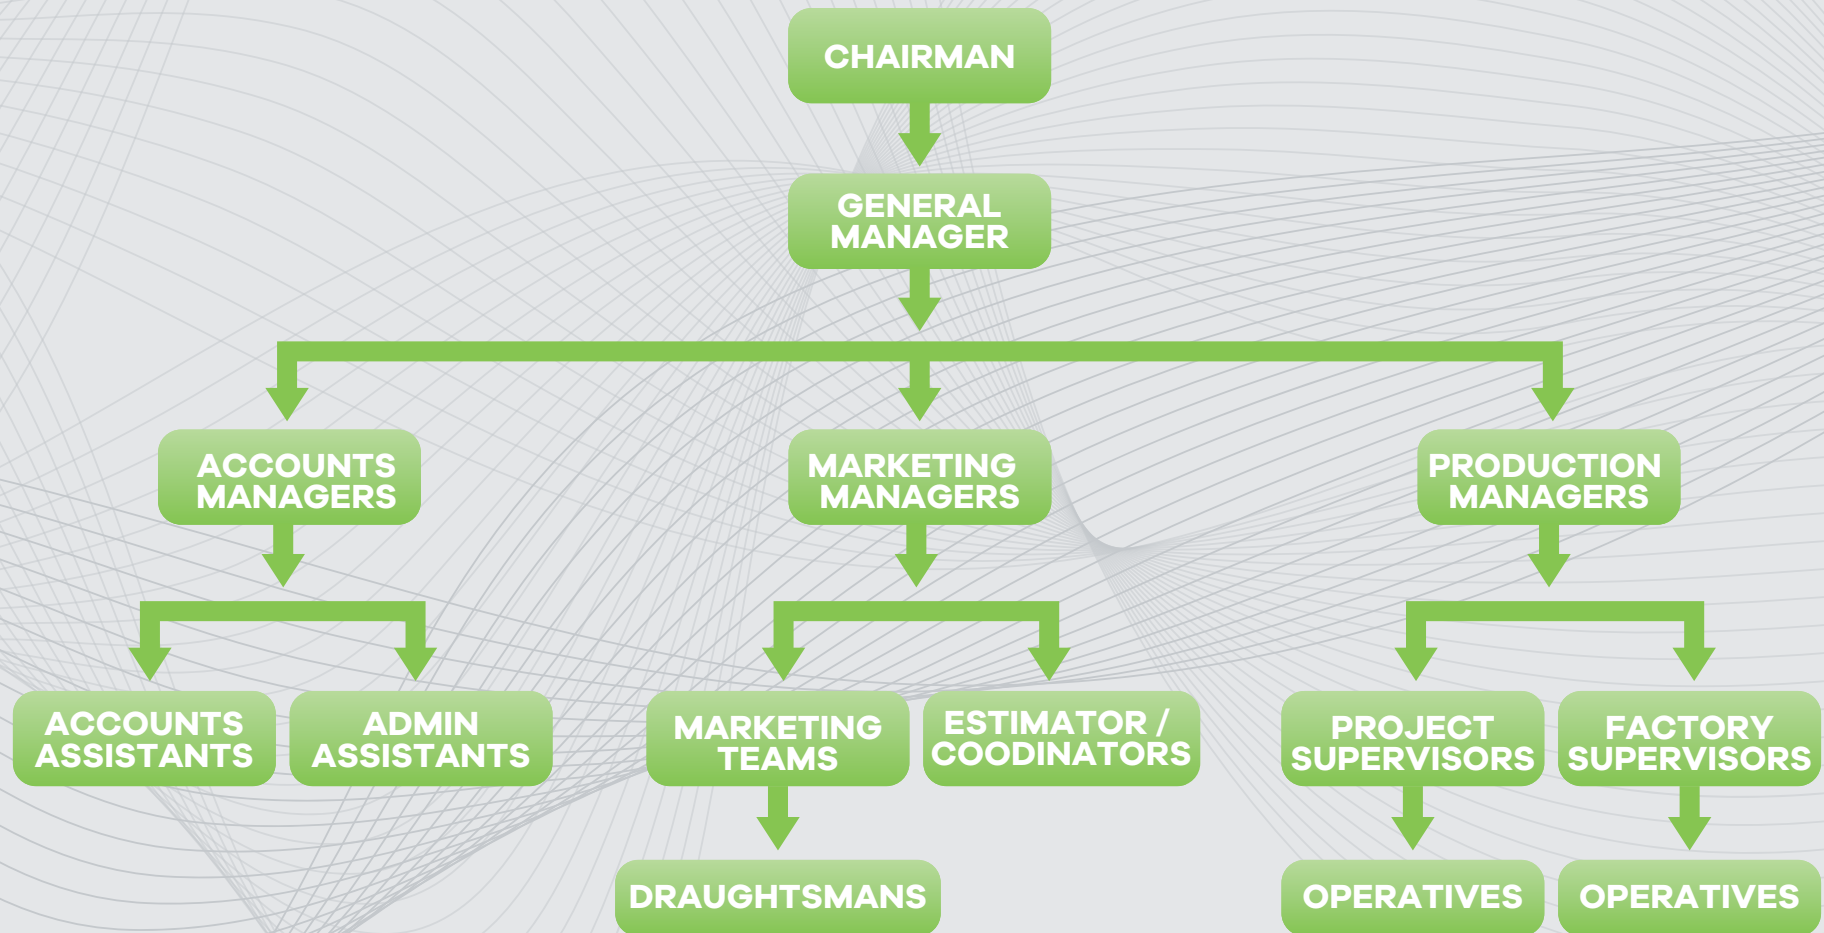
CHAIRMAN

GENERAL MANAGER

ACCOUNTS MANAGERS

MARKETING MANAGERS

PRODUCTION MANAGERS

ACCOUNTS ASSISTANTS

ADMIN ASSISTANTS

MARKETING TEAMS

ESTIMATOR / COODINATORS

PROJECT SUPERVISORS

FACTORY SUPERVISORS

DRAUGHTSMANS

OPERATIVES

OPERATIVES